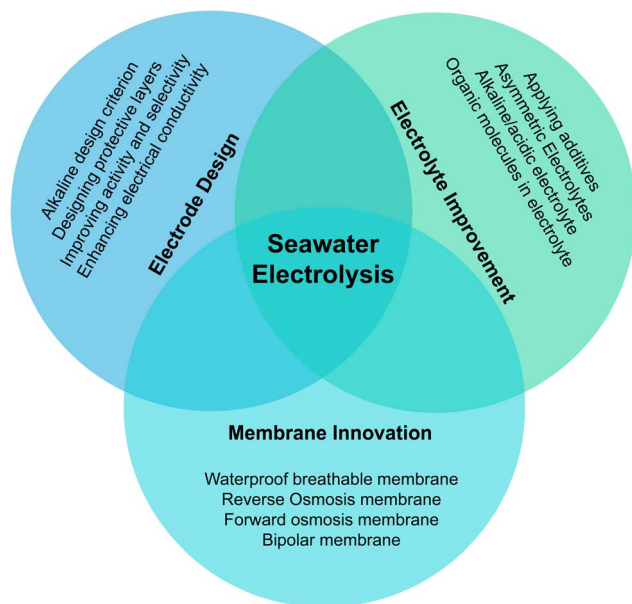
Alkaline design criterion
Designing protective layers
Improving activity and selectivity
Enhancing electrical conductivity

Electrode Design

Applying additives
Asymmetric Electrolytes
Alkaline/acidic electrolyte
Organic molecules in electrolyte

Electrolyte Improvement

Seawater Electrolysis

Membrane Innovation

Waterproof breathable membrane
Reverse Osmosis membrane
Forward osmosis membrane
Bipolar membrane